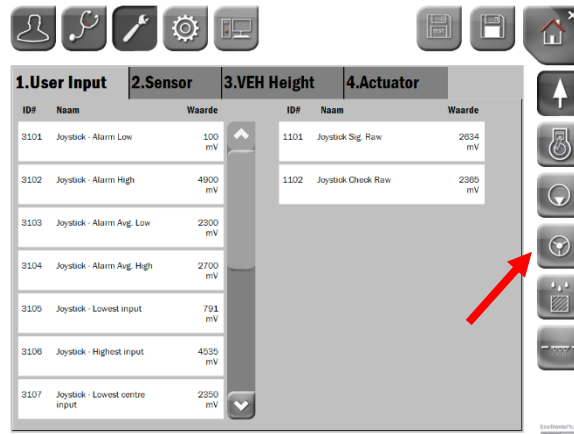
1.User Input | 2.Sensor | 3.VEH Height | 4.Actuator

| ID# | Naam | Waarde |
|---|---|---|
| 3101 | Joystick - Alarm Low | 100 mV |
| 3102 | Joystick - Alarm High | 4900 mV |
| 3103 | Joystick - Alarm Avg. Low | 2300 mV |
| 3104 | Joystick - Alarm Avg. High | 2700 mV |
| 3105 | Joystick - Lowest input | 791 mV |
| 3106 | Joystick - Highest input | 4535 mV |
| 3107 | Joystick - Lowest centre input | 2350 mV |

| ID# | Naam | Waarde |
|---|---|---|
| 1101 | Joystick Sig. Raw | 2634 mV |
| 1102 | Joystick Check Raw | 2365 mV |

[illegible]